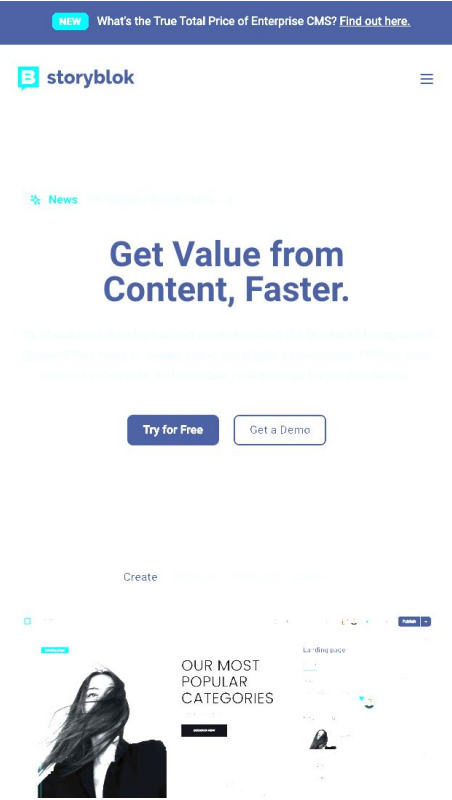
NEW What's the True Total Price of Enterprise CMS? Find out here.

storyblok

News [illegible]

Get Value from Content, Faster.

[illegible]

Try for Free Get a Demo

Create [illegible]

Publish

OUR MOST POPULAR CATEGORIES

Landing page